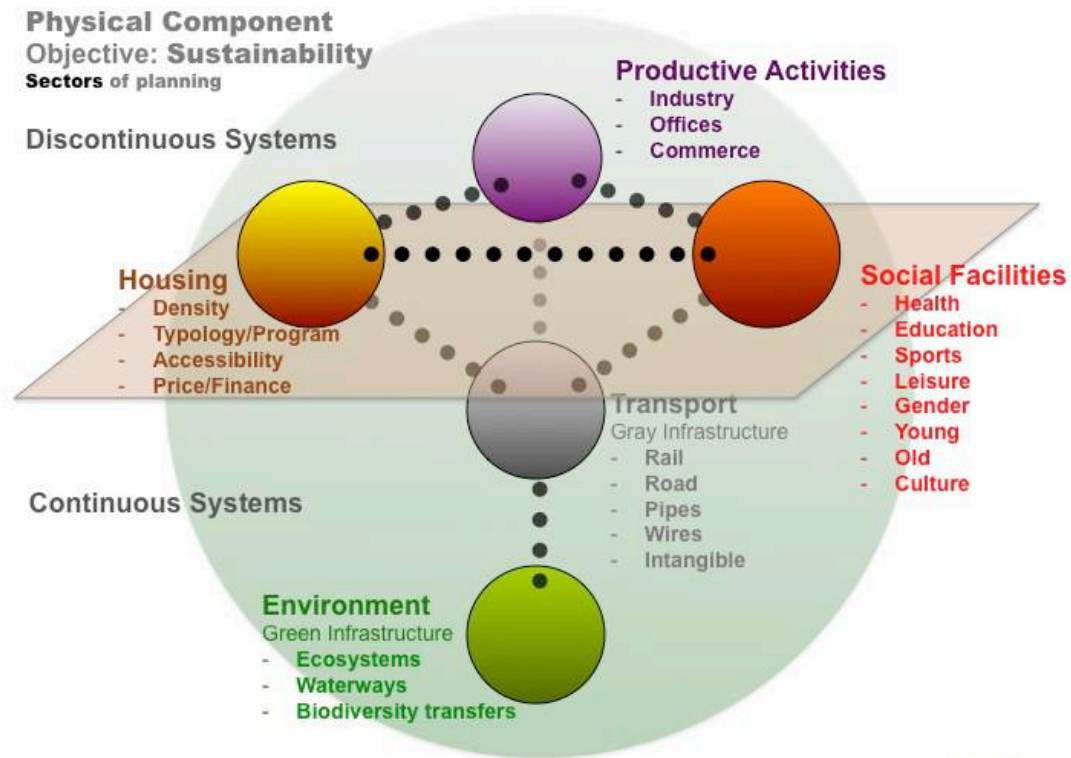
Physical Component
Objective: Sustainability
Sectors of planning

Productive Activities
- Industry
- Offices
- Commerce

Discontinuous Systems

Housing
- Density
- Typology/Program
- Accessibility
- Price/Finance

Social Facilities
- Health
- Education
- Sports
- Leisure
- Gender
- Young
- Old
- Culture

Transport
Gray Infrastructure
- Rail
- Road
- Pipes
- Wires
- Intangible

Continuous Systems

Environment
Green Infrastructure
- Ecosystems
- Waterways
- Biodiversity transfers